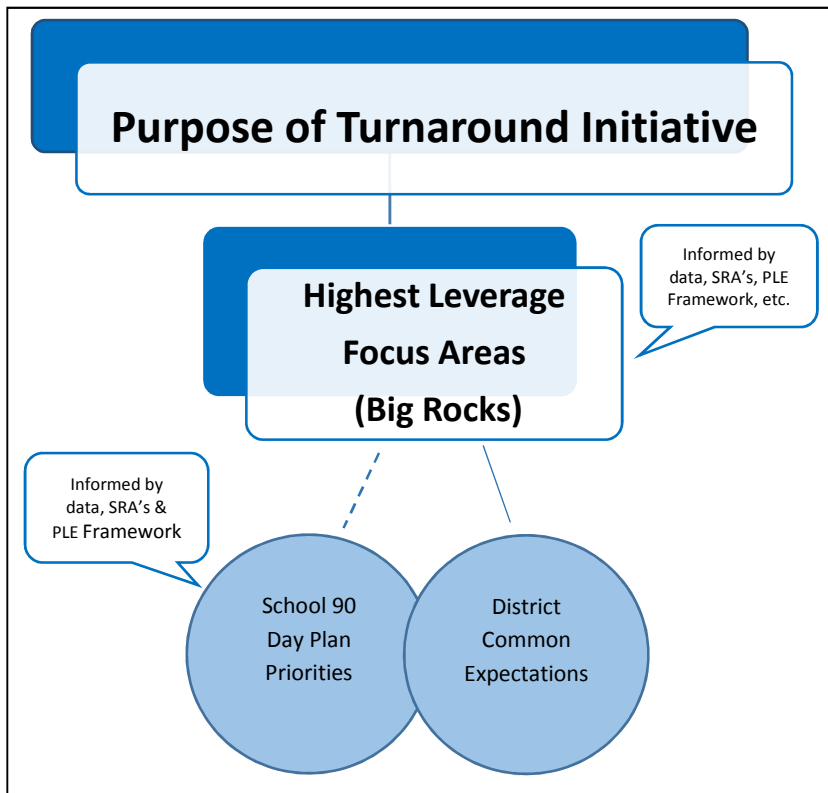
Purpose of Turnaround Initiative

Highest Leverage Focus Areas (Big Rocks)

Informed by data, SRA's, PLE Framework, etc.

Informed by data, SRA's & PLE Framework

School 90 Day Plan Priorities

District Common Expectations